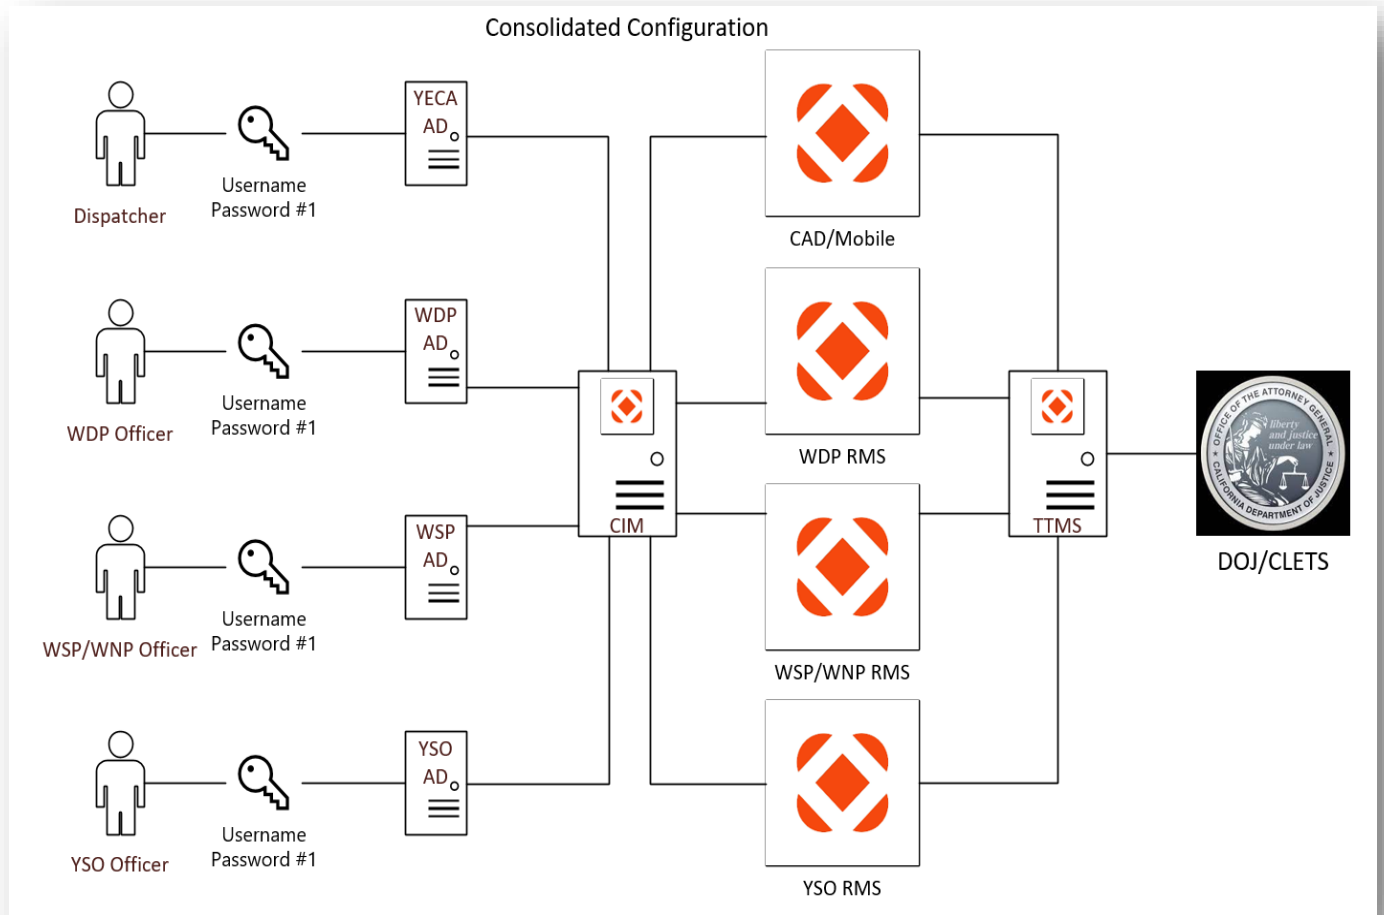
Consolidated Configuration

Dispatcher

Username
Password #1

YECA
AD

WDP Officer

Username
Password #1

WDP
AD

WSP/WNP Officer

Username
Password #1

WSP
AD

YSO Officer

Username
Password #1

YSO
AD

CIM

CAD/Mobile

WDP RMS

WSP/WNP RMS

YSO RMS

TTMS

OFFICE OF THE ATTORNEY GENERAL
liberty and justice under law
CALIFORNIA DEPARTMENT OF JUSTICE

DOJ/CLETS